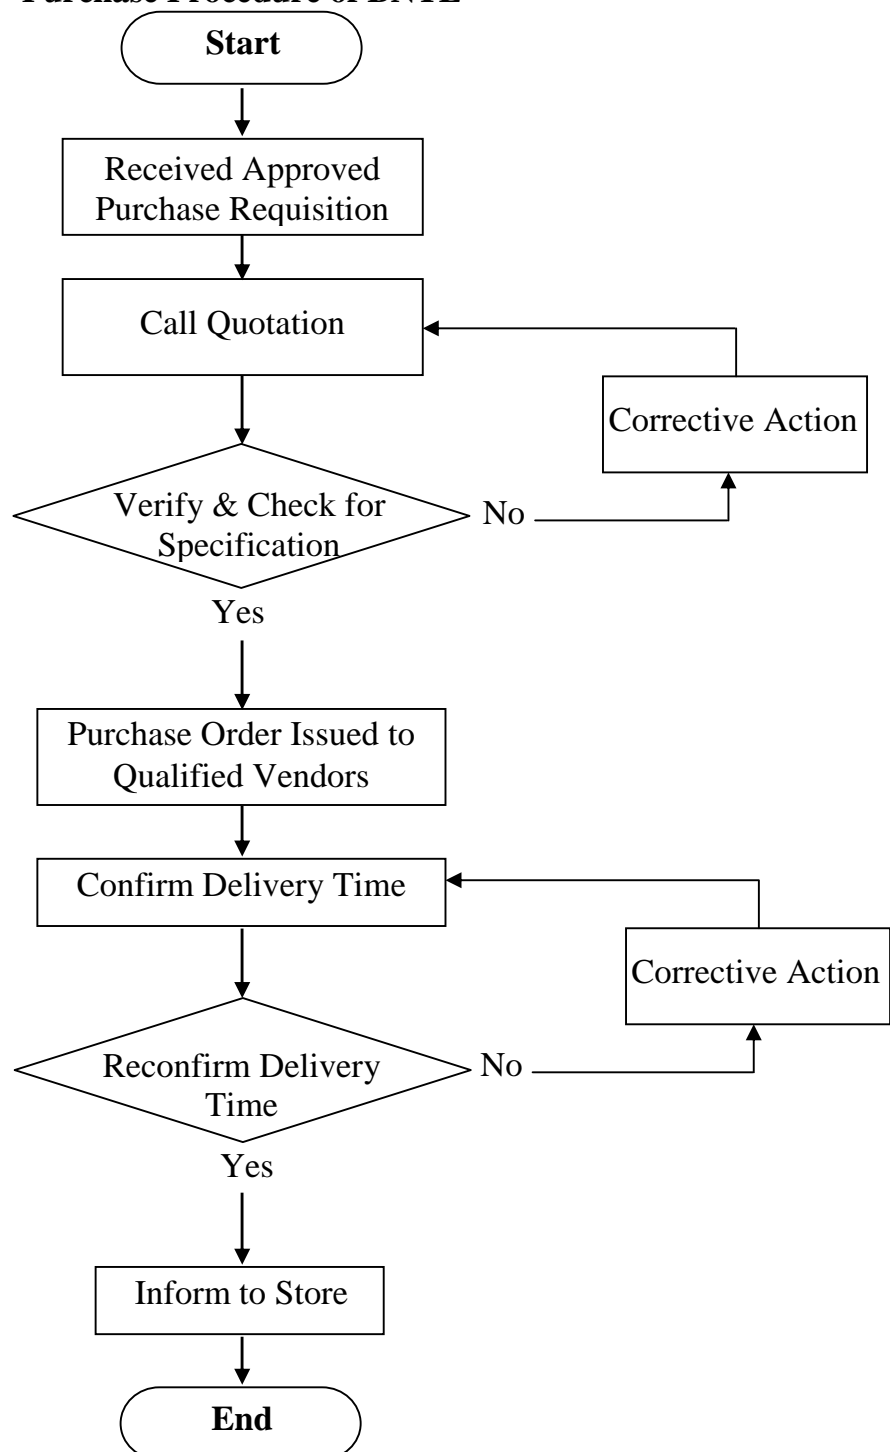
Purchase Procedure of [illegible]

Start

Received Approved Purchase Requisition

Call Quotation

Corrective Action

Verify & Check for Specification

No

Yes

Purchase Order Issued to Qualified Vendors

Confirm Delivery Time

Corrective Action

Reconfirm Delivery Time

No

Yes

Inform to Store

End